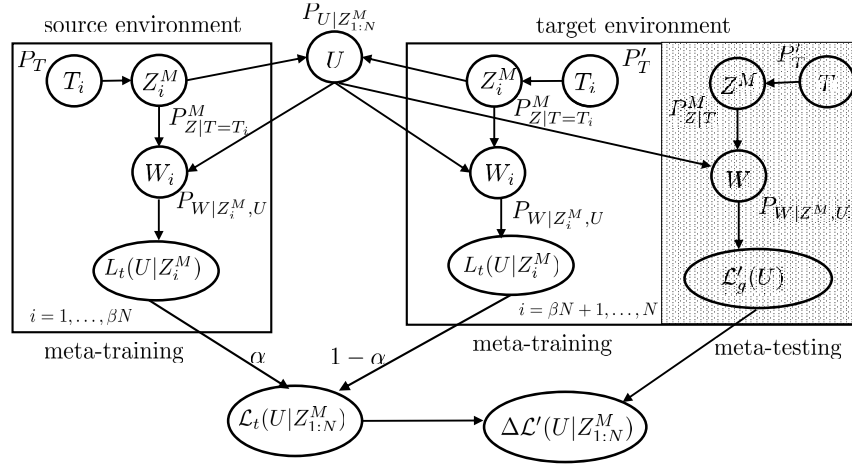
source environment

$P_{U|Z^M_{1:N}}$

target environment

$P_T$

$T_i$

$Z^M_i$

$U$

$Z^M_i$

$T_i$

$P'_T$

$P'_T$

$Z^M$

$T$

$P^M_{Z|T=T_i}$

$P^M_{Z|T=T_i}$

$P^M_{Z|T}$

$W_i$

$W_i$

$W$

$P_{W|Z^M_i,U}$

$P_{W|Z^M_i,U}$

$P_{W|Z^M,U}$

$L_t(U|Z^M_i)$

$L_t(U|Z^M_i)$

$\mathcal{L}'_g(U)$

$i=1,\ldots,\beta N$

$i=\beta N+1,\ldots,N$

meta-training

$\alpha$

$1-\alpha$

meta-training

meta-testing

$\mathcal{L}_t(U|Z^M_{1:N})$

$\Delta\mathcal{L}'(U|Z^M_{1:N})$